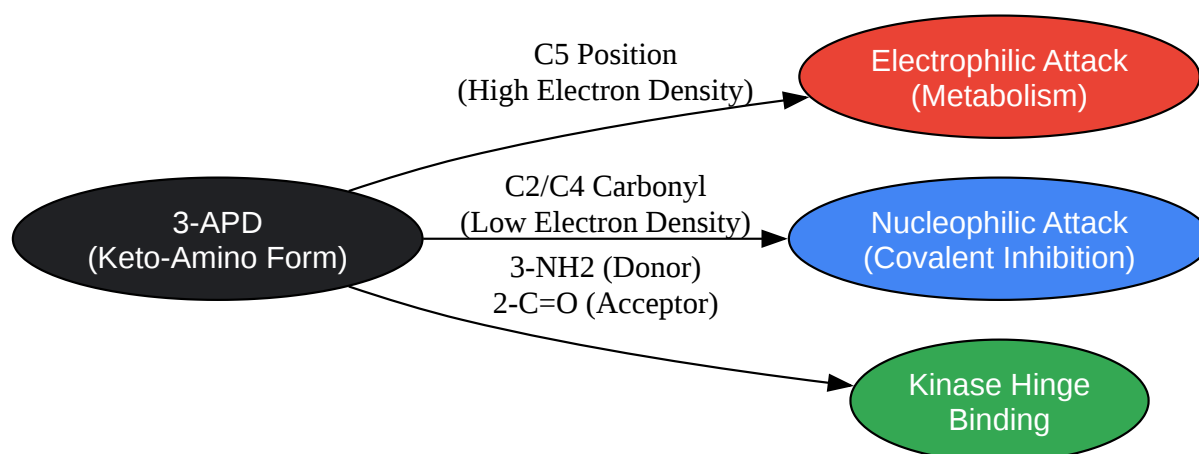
3-APD
(Keto-Amino Form)

C5 Position
(High Electron Density)

Electrophilic Attack
(Metabolism)

C2/C4 Carbonyl
(Low Electron Density)

Nucleophilic Attack
(Covalent Inhibition)

3-NH2 (Donor)
2-C=O (Acceptor)

Kinase Hinge
Binding